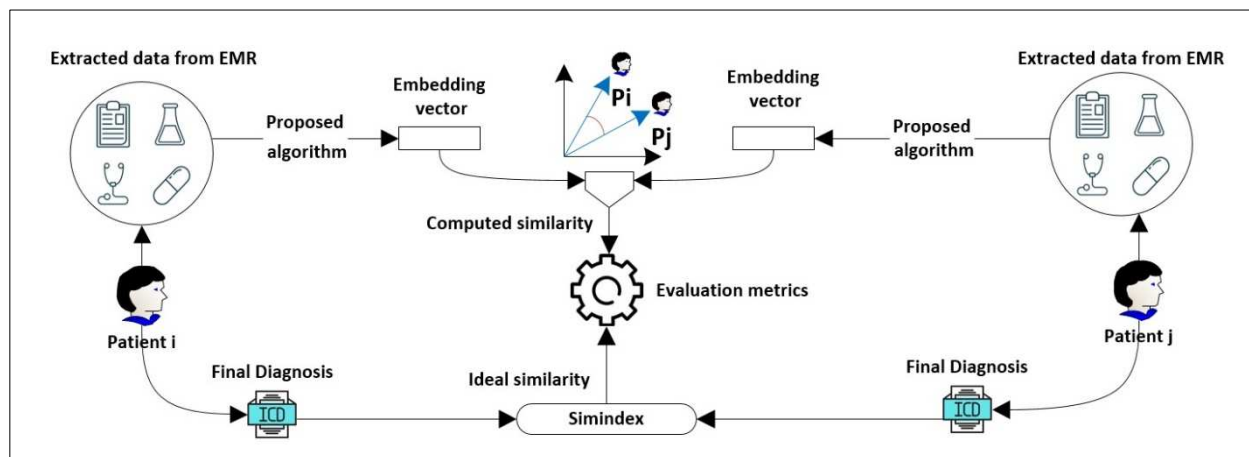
Extracted data from EMR

Proposed algorithm

Embedding vector

Pi

Pj

Embedding vector

Proposed algorithm

Extracted data from EMR

Computed similarity

Evaluation metrics

Patient i

Patient j

Final Diagnosis

ICD

Ideal similarity

Simindex

Final Diagnosis

ICD